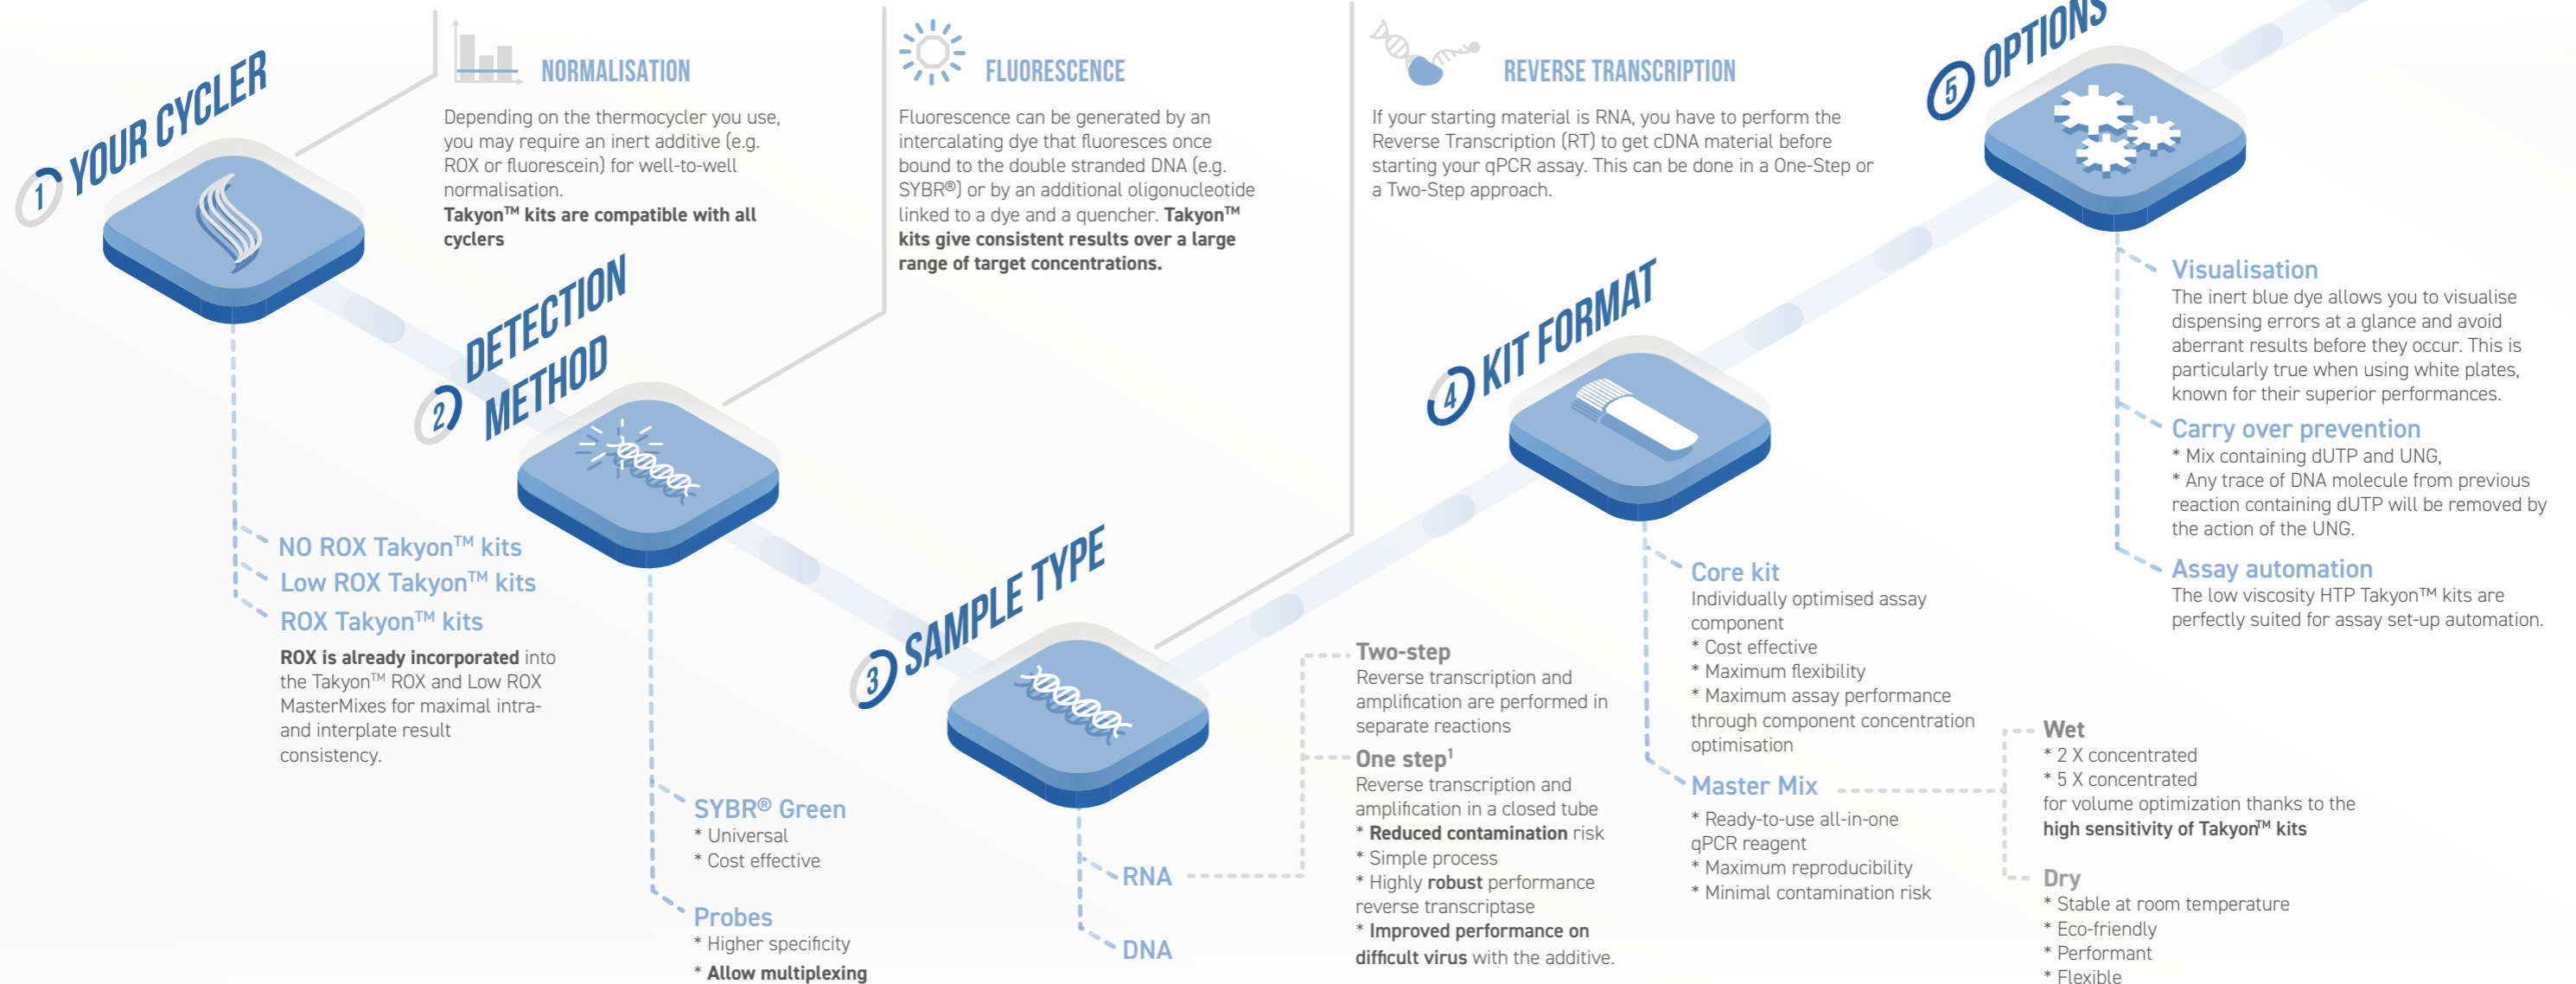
1 YOUR CYCLER

NORMALISATION

Depending on the thermocycler you use, you may require an inert additive (e.g. ROX or fluorescein) for well-to-well normalisation.
**Takyon™ kits are compatible with all cyclers**

NO ROX Takyon™ kits
Low ROX Takyon™ kits
ROX Takyon™ kits

**ROX is already incorporated** into the Takyon™ ROX and Low ROX MasterMixes for maximal intra- and interplate result consistency.

2 DETECTION METHOD

FLUORESCENCE

Fluorescence can be generated by an intercalating dye that fluoresces once bound to the double stranded DNA (e.g. SYBR®) or by an additional oligonucleotide linked to a dye and a quencher. **Takyon™ kits give consistent results over a large range of target concentrations.**

SYBR® Green
* Universal
* Cost effective

Probes
* Higher specificity
* **Allow multiplexing**

3 SAMPLE TYPE

REVERSE TRANSCRIPTION

If your starting material is RNA, you have to perform the Reverse Transcription (RT) to get cDNA material before starting your qPCR assay. This can be done in a One-Step or a Two-Step approach.

RNA

DNA

Two-step
Reverse transcription and amplification are performed in separate reactions

One step$^1$
Reverse transcription and amplification in a closed tube
* **Reduced contamination** risk
* Simple process
* Highly **robust** performance reverse transcriptase
* **Improved performance on difficult virus** with the additive.

4 KIT FORMAT

Core kit
Individually optimised assay component
* Cost effective
* Maximum flexibility
* Maximum assay performance through component concentration optimisation

Master Mix
* Ready-to-use all-in-one qPCR reagent
* Maximum reproducibility
* Minimal contamination risk

Wet
* 2 X concentrated
* 5 X concentrated
for volume optimization thanks to the **high sensitivity of Takyon™ kits**

Dry
* Stable at room temperature
* Eco-friendly
* Performant
* Flexible

5 OPTIONS

Visualisation
The inert blue dye allows you to visualise dispensing errors at a glance and avoid aberrant results before they occur. This is particularly true when using white plates, known for their superior performances.

Carry over prevention
* Mix containing dUTP and UNG,
* Any trace of DNA molecule from previous reaction containing dUTP will be removed by the action of the UNG.

Assay automation
The low viscosity HTP Takyon™ kits are perfectly suited for assay set-up automation.